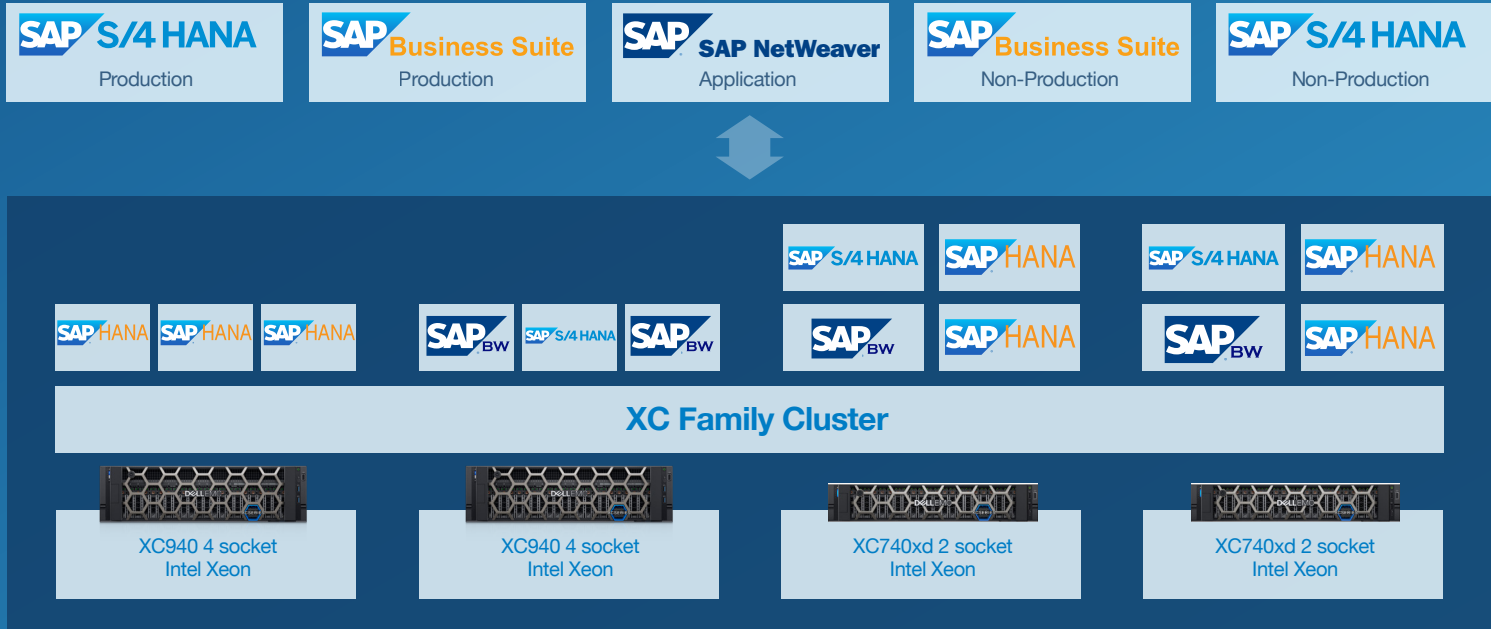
SAP S/4 HANA
Production

SAP Business Suite
Production

SAP SAP NetWeaver
Application

SAP Business Suite
Non-Production

SAP S/4 HANA
Non-Production

SAP S/4 HANA

SAP HANA

SAP S/4 HANA

SAP HANA

SAP HANA

SAP HANA

SAP HANA

SAP BW

SAP S/4 HANA

SAP BW

SAP BW

SAP HANA

SAP BW

SAP HANA

XC Family Cluster

XC940 4 socket
Intel Xeon

XC940 4 socket
Intel Xeon

XC740xd 2 socket
Intel Xeon

XC740xd 2 socket
Intel Xeon